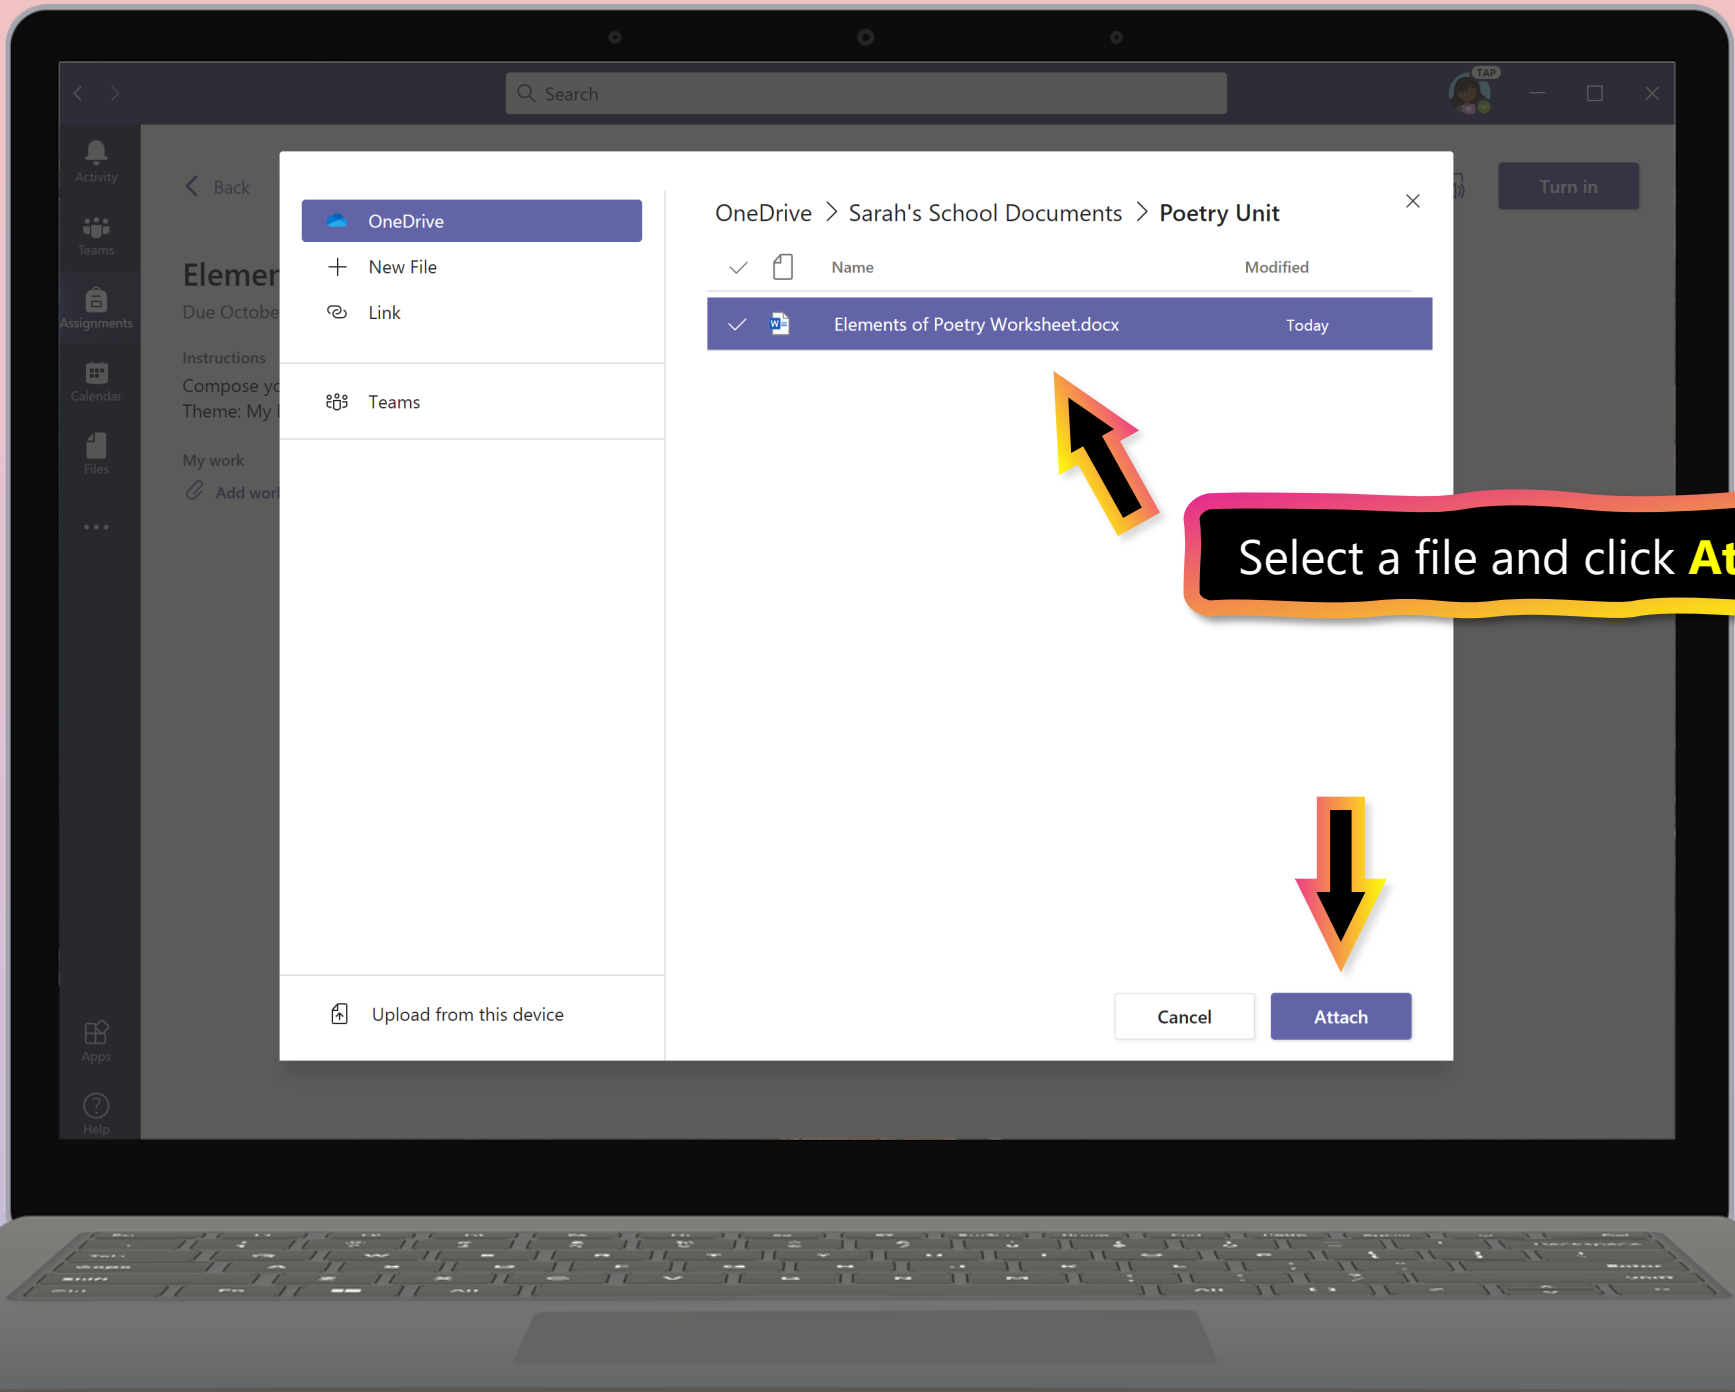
Search

TAP

Activity

Teams

Assignments

Calendar

Files

...

Apps

Help

Back

Elemer

Due Octobe

Instructions

Compose yo

Theme: My

My work

Add worl

Turn in

OneDrive

New File

Link

Teams

Upload from this device

OneDrive > Sarah's School Documents > Poetry Unit

| | | Name | Modified |
|---|---|---|---|
| ✓ | | Elements of Poetry Worksheet.docx | Today |

Select a file and click At

Cancel

Attach